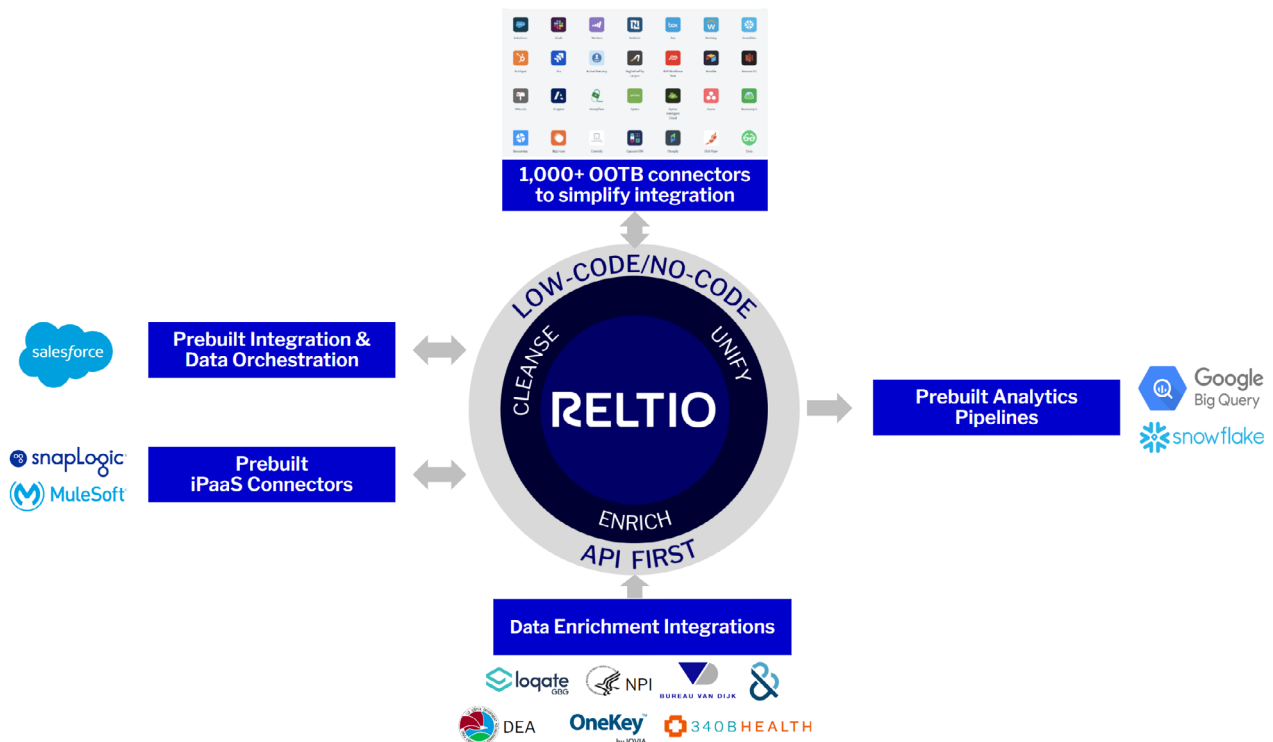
1,000+ OOTB connectors to simplify integration

LOW-CODE/NO-CODE

CLEANSE

UNIFY

RELTIO

ENRICH

API FIRST

salesforce

Prebuilt Integration & Data Orchestration

snapLogic

MuleSoft

Prebuilt iPaaS Connectors

Prebuilt Analytics Pipelines

Google Big Query

snowflake

Data Enrichment Integrations

loqate GBG

NPI

BUREAU VAN DIJK

DEA

OneKey by IQVIA

340BHEALTH